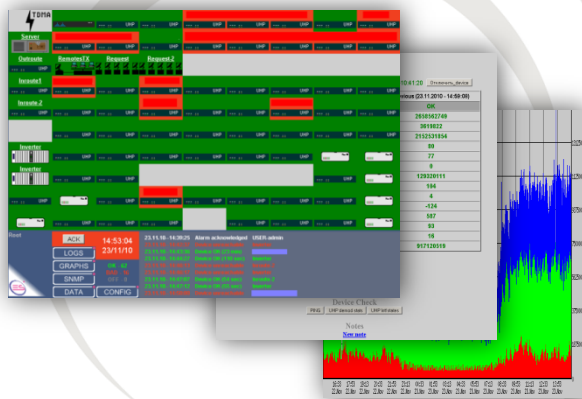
TDMA

Server

Outside

RemoteTX

Request

Request 2

Inroute 1

Inroute 2

Inverter

Inverter

Rest

UHF

ACK

LOGS

GRAPHS

SNMP

DATA

CONFIG

14:53:04

23/11/10

23.11.10 - 14:30:25 Alarm acknowledged USER admin

10:41:20

(23.11.2010 - 14:59:08)

OK

2050162749

3819822

2152318854

80

77

9

129320111

184

4

-124

587

93

16

917120519

Device Check

PING

UHF transmit table

UHF full status

Notes

New note